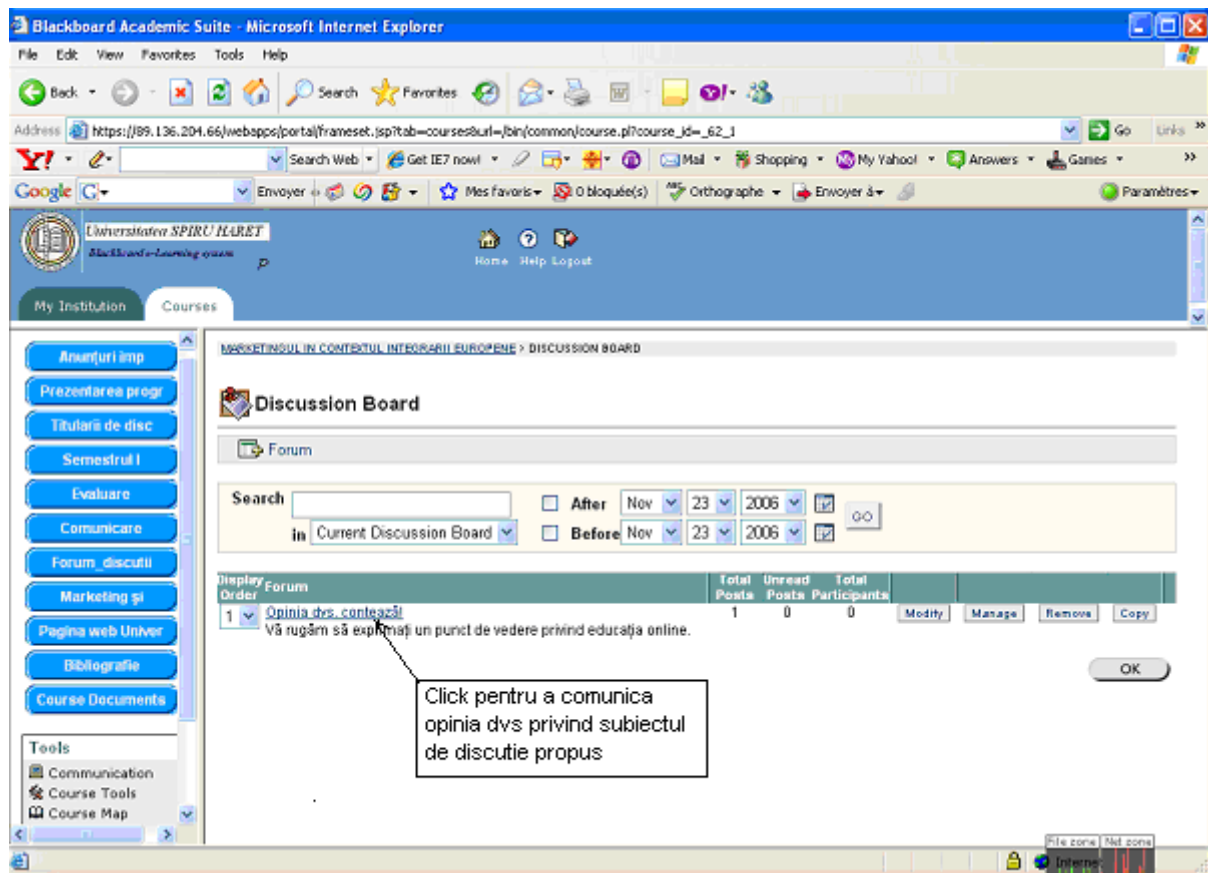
Blackboard Academic Suite - Microsoft Internet Explorer

File Edit View Favorites Tools Help

Back Search Favorites

Address https://89.136.204.66/webapps/portal/frameset.jsp?tab=courses&url=/bin/common/course.pl?course_id=_62_1 Go Links

Search Web Get IE7 now! Mail Shopping My Yahoo! Answers Games

Google Envoyer Mes favoris 0 bloquée(s) Orthographe Envoyer à Paramètres

Universitatea SPIRU HARET
Blackboard e-Learning system

Home Help Logout

My Institution Courses

Anunturi imp
Prezentarea progr
Titularii de disc
Semestrul I
Evaluare
Comunicare
Forum_discutii
Marketing şi
Pagina web Univer
Bibliografie
Course Documents

Tools
Communication
Course Tools
Course Map

MARKETINGUL IN CONTEXTUL INTEGRARII EUROPENE > DISCUSSION BOARD

Discussion Board

Forum

Search
in Current Discussion Board
After Nov 23 2006
Before Nov 23 2006
GO

| Display Order | Forum | Total Posts | Unread Posts | Total Participants | | | | |
|---|---|---|---|---|---|---|---|---|
| 1 | Opinia dvs. contează! Vă rugăm să exprimaţi un punct de vedere privind educaţia online. | 1 | 0 | 0 | Modify | Manage | Remove | Copy |

OK

Click pentru a comunica opinia dvs privind subiectul de discutie propus

File zone Net zone
Internet